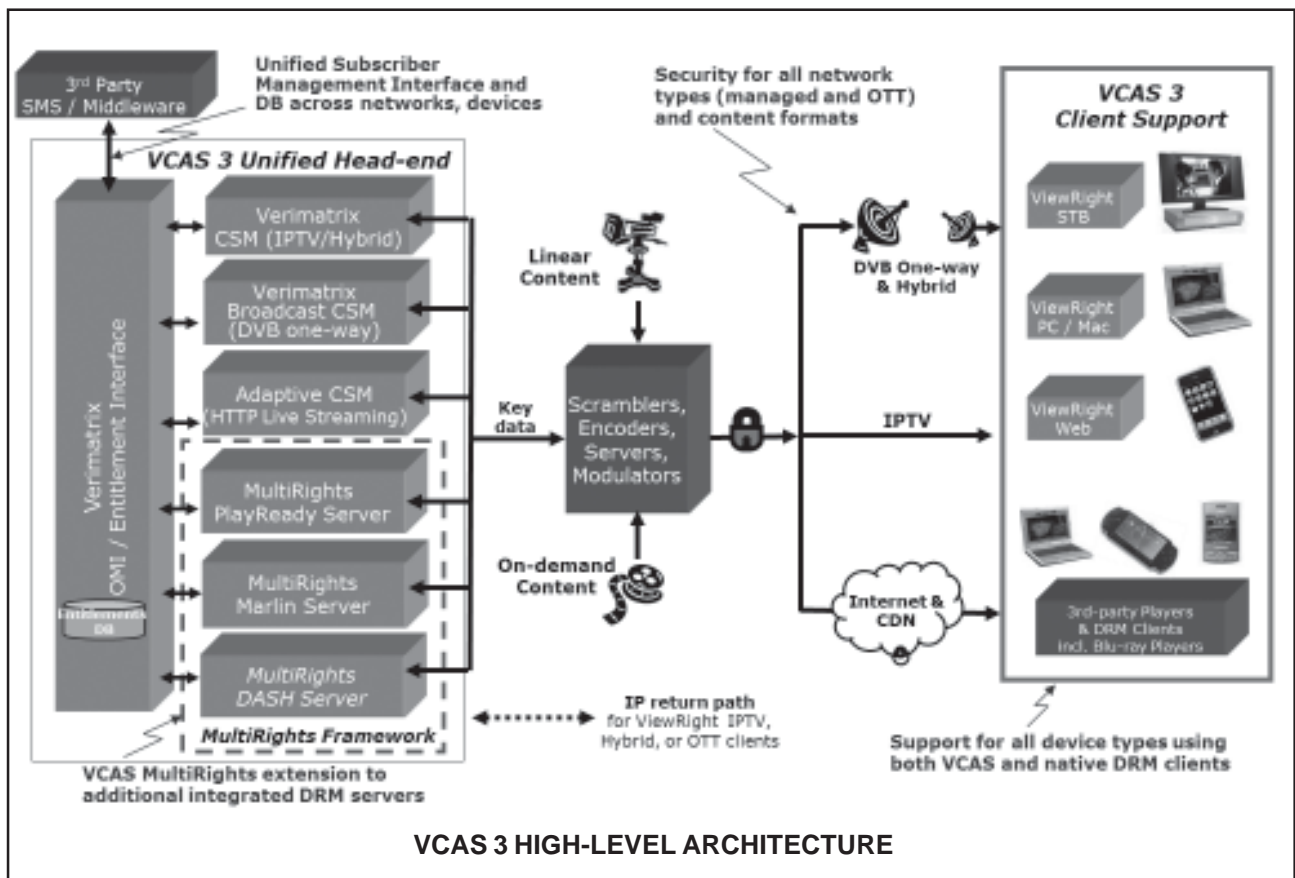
3rd Party SMS / Middleware

Unified Subscriber Management Interface and DB across networks, devices

VCAS 3 Unified Head-end

Verimatrix OMI / Entitlement Interface

Entitlements DB

Verimatrix CSM (IPTV/Hybrid)

Verimatrix Broadcast CSM (DVB one-way)

Adaptive CSM (HTTP Live Streaming)

MultiRights PlayReady Server

MultiRights Marlin Server

MultiRights DASH Server

MultiRights Framework

VCAS MultiRights extension to additional integrated DRM servers

Security for all network types (managed and OTT) and content formats

Linear Content

Key data

Scramblers, Encoders, Servers, Modulators

On-demand Content

DVB One-way & Hybrid

IPTV

Internet & CDN

IP return path for ViewRight IPTV, Hybrid, or OTT clients

VCAS 3 Client Support

ViewRight STB

ViewRight PC / Mac

ViewRight Web

3rd-party Players & DRM Clients incl. Blu-ray Players

Support for all device types using both VCAS and native DRM clients

VCAS 3 HIGH-LEVEL ARCHITECTURE